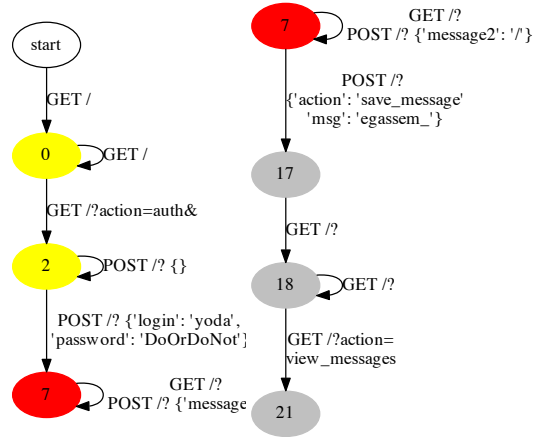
start

GET /

0

GET /

GET /?action=auth&

2

POST /? {}

POST /? {'login': 'yoda', 'password': 'DoOrDoNot'}

7

GET /?
POST /? {'message

7

GET /?
POST /? {'message2': '/'}

POST /?
{'action': 'save_message'
'msg': 'egassem_'}

17

GET /?

18

GET /?

GET /?action=
view_messages

21